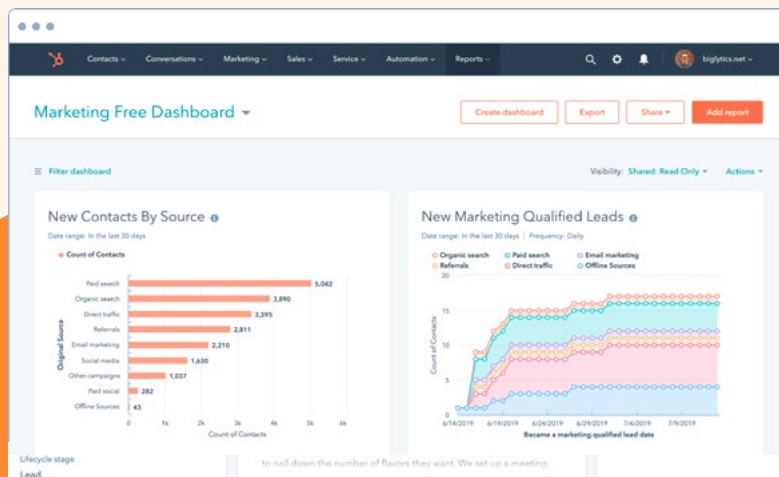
Contacts Conversations Marketing Sales Service Automation Reports

biglytics.net

Marketing Free Dashboard

Create dashboard Export Share Add report

Filter dashboard

Visibility: Shared: Read Only Actions

New Contacts By Source

Date range: In the last 30 days

Count of Contacts

| Original Source | Count of Contacts |
|---|---|
| Paid search | 5,042 |
| Organic search | 3,890 |
| Direct traffic | 3,395 |
| Referrals | 2,811 |
| Email marketing | 2,210 |
| Social media | 1,630 |
| Other campaigns | 1,037 |
| Paid social | 282 |
| Offline Sources | 43 |

0 1k 2k 3k 4k 5k 6k

Count of Contacts

New Marketing Qualified Leads

Date range: In the last 30 days | Frequency: Daily

Organic search Paid search Email marketing Referrals Direct traffic Offline Sources

20 15 10 5 0

Count of Contacts

6/14/2019 6/19/2019 6/24/2019 6/29/2019 7/4/2019 7/9/2019

Became a marketing qualified lead date

Lifecycle stage

Lead

to nail down the number of flavors they want. We set up a meeting